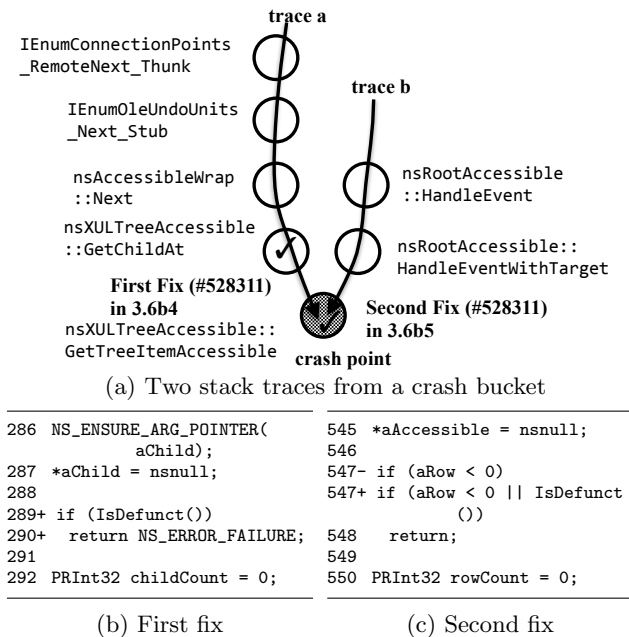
trace a

IEnumConnectionPoints
_RemoteNext_Thunk

trace b

IEnumOleUndoUnits
_Next_Stub

nsAccessibleWrap
::Next

nsRootAccessible
::HandleEvent

nsXULTreeAccessible
::GetChildAt

nsRootAccessible::
HandleEventWithTarget

First Fix (#528311)
in 3.6b4

Second Fix (#528311)
in 3.6b5

nsXULTreeAccessible::
GetTreeItemAccessible

crash point

(a) Two stack traces from a crash bucket

286 NS_ENSURE_ARG_POINTER(
aChild);
287 *aChild = nsnull;
288
289+ if (IsDefunct())
290+ return NS_ERROR_FAILURE;
291
292 PRInt32 childCount = 0;

(b) First fix

545 *aAccessible = nsnull;
546
547- if (aRow < 0)
547+ if (aRow < 0 || IsDefunct
())
548 return;
549
550 PRInt32 rowCount = 0;

(c) Second fix